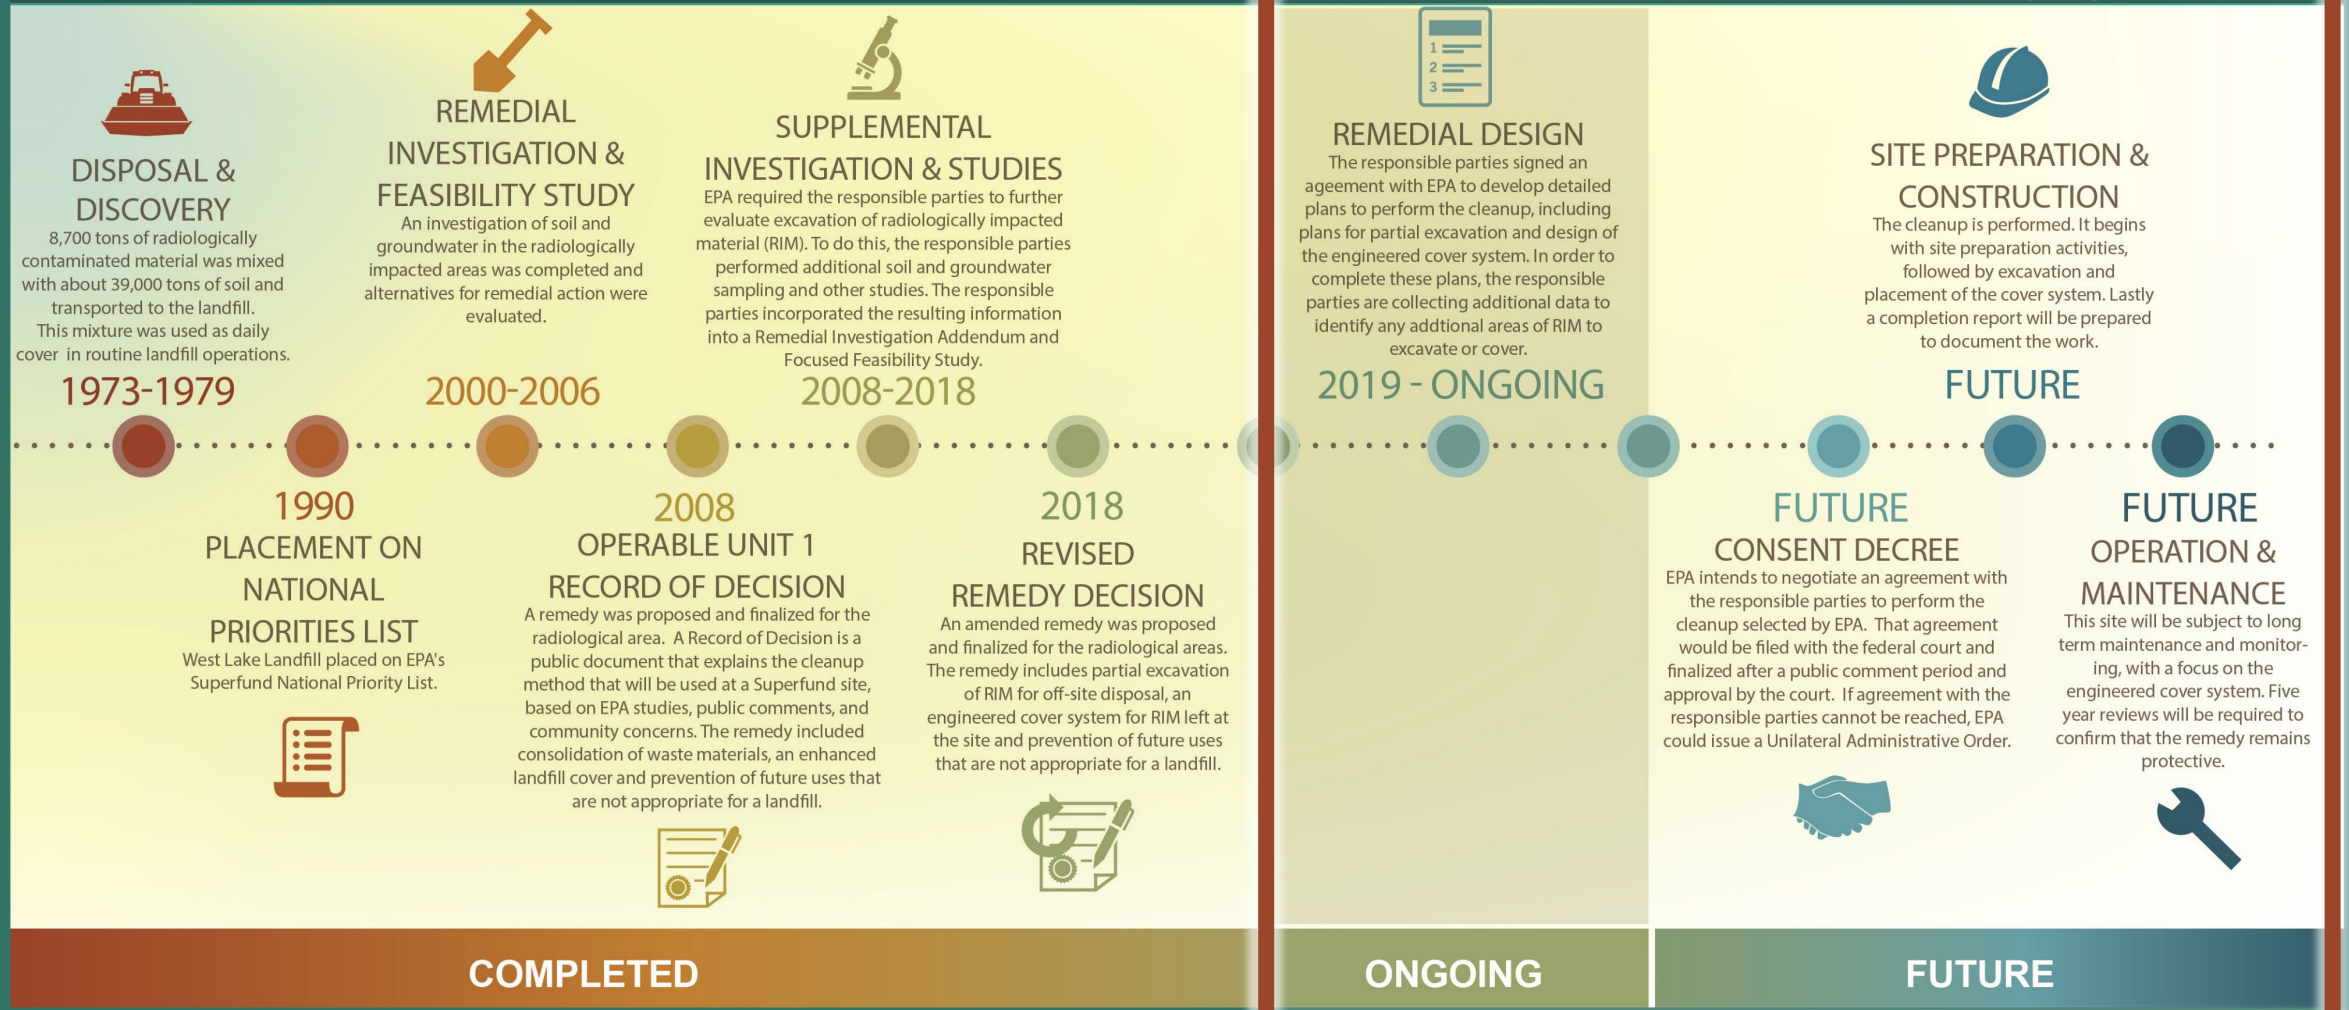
DISPOSAL & DISCOVERY
8,700 tons of radiologically contaminated material was mixed with about 39,000 tons of soil and transported to the landfill. This mixture was used as daily cover in routine landfill operations.
1973-1979

REMEDIAL INVESTIGATION & FEASIBILITY STUDY
An investigation of soil and groundwater in the radiologically impacted areas was completed and alternatives for remedial action were evaluated.
2000-2006

SUPPLEMENTAL INVESTIGATION & STUDIES
EPA required the responsible parties to further evaluate excavation of radiologically impacted material (RIM). To do this, the responsible parties performed additional soil and groundwater sampling and other studies. The responsible parties incorporated the resulting information into a Remedial Investigation Addendum and Focused Feasibility Study.
2008-2018

1
2
3
REMEDIAL DESIGN
The responsible parties signed an ageement with EPA to develop detailed plans to perform the cleanup, including plans for partial excavation and design of the engineered cover system. In order to complete these plans, the responsible parties are collecting additional data to identify any addtional areas of RIM to excavate or cover.
2019 - ONGOING

SITE PREPARATION & CONSTRUCTION
The cleanup is performed. It begins with site preparation activities, followed by excavation and placement of the cover system. Lastly a completion report will be prepared to document the work.
FUTURE

1990
PLACEMENT ON NATIONAL PRIORITIES LIST
West Lake Landfill placed on EPA's Superfund National Priority List.

2008
OPERABLE UNIT 1
RECORD OF DECISION
A remedy was proposed and finalized for the radiological area. A Record of Decision is a public document that explains the cleanup method that will be used at a Superfund site, based on EPA studies, public comments, and community concerns. The remedy included consolidation of waste materials, an enhanced landfill cover and prevention of future uses that are not appropriate for a landfill.

2018
REVISED
REMEDY DECISION
An amended remedy was proposed and finalized for the radiological areas. The remedy includes partial excavation of RIM for off-site disposal, an engineered cover system for RIM left at the site and prevention of future uses that are not appropriate for a landfill.

FUTURE
CONSENT DECREE
EPA intends to negotiate an agreement with the responsible parties to perform the cleanup selected by EPA. That agreement would be filed with the federal court and finalized after a public comment period and approval by the court. If agreement with the responsible parties cannot be reached, EPA could issue a Unilateral Administrative Order.

FUTURE
OPERATION & MAINTENANCE
This site will be subject to long term maintenance and monitoring, with a focus on the engineered cover system. Five year reviews will be required to confirm that the remedy remains protective.

COMPLETED
ONGOING
FUTURE